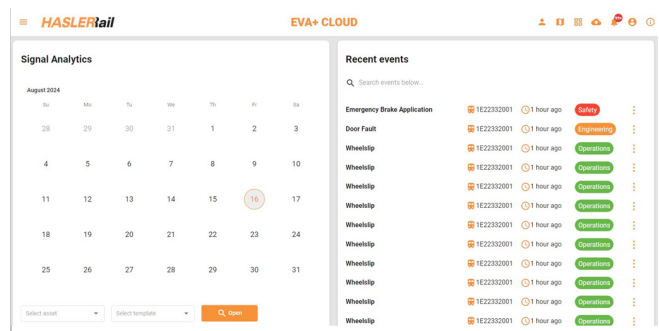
HASLERrail

EVA+ CLOUD

99+

Signal Analytics

August 2024

| Su | Mo | Tu | We | Th | Fr | Sa |
|---|---|---|---|---|---|---|
| 28 | 29 | 30 | 31 | 1 | 2 | 3 |
| 4 | 5 | 6 | 7 | 8 | 9 | 10 |
| 11 | 12 | 13 | 14 | 15 | 16 | 17 |
| 18 | 19 | 20 | 21 | 22 | 23 | 24 |
| 25 | 26 | 27 | 28 | 29 | 30 | 31 |

Select asset

Select template

Open

Recent events

Search events below...

Emergency Brake Application 1E22332001 1 hour ago Safety

Door Fault 1E22332001 1 hour ago Engineering

Wheelslip 1E22332001 1 hour ago Operations

Wheelslip 1E22332001 1 hour ago Operations

Wheelslip 1E22332001 1 hour ago Operations

Wheelslip 1E22332001 1 hour ago Operations

Wheelslip 1E22332001 1 hour ago Operations

Wheelslip 1E22332001 1 hour ago Operations

Wheelslip 1E22332001 1 hour ago Operations

Wheelslip 1E22332001 1 hour ago Operations

Wheelslip 1E22332001 1 hour ago Operations

Wheelslip 1E22332001 1 hour ago Operations